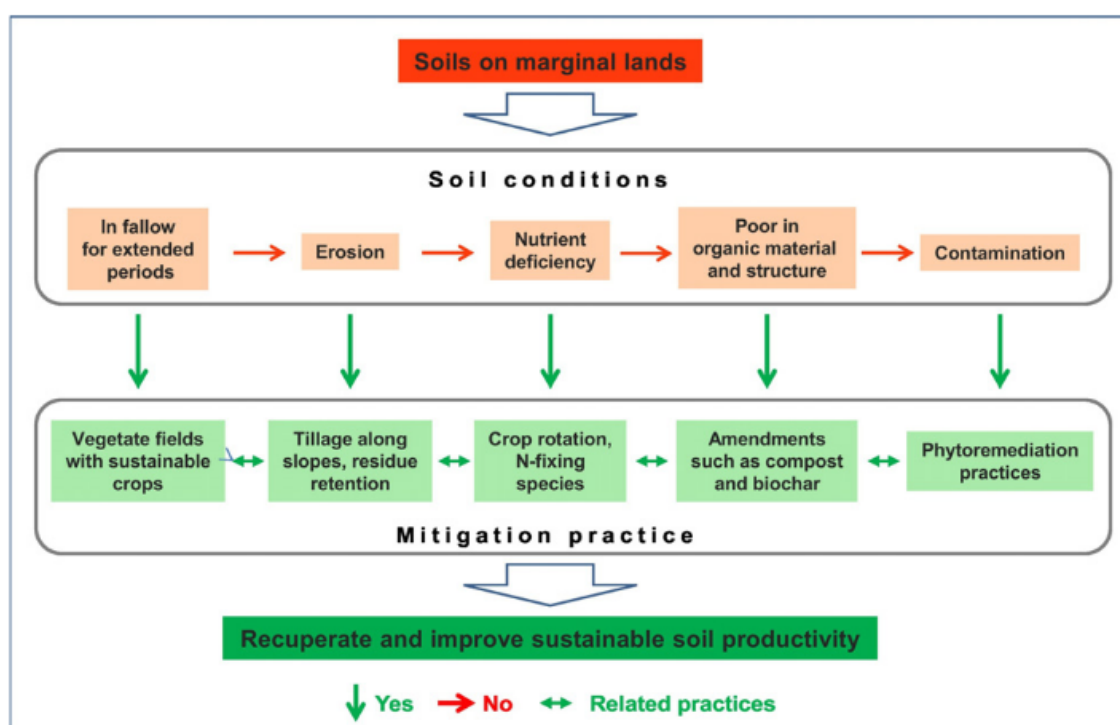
Soils on marginal lands

Soil conditions

In fallow for extended periods

Erosion

Nutrient deficiency

Poor in organic material and structure

Contamination

Vegetate fields with sustainable crops

Tillage along slopes, residue retention

Crop rotation, N-fixing species

Amendments such as compost and biochar

Phytoremediation practices

Mitigation practice

Recuperate and improve sustainable soil productivity

Yes No Related practices